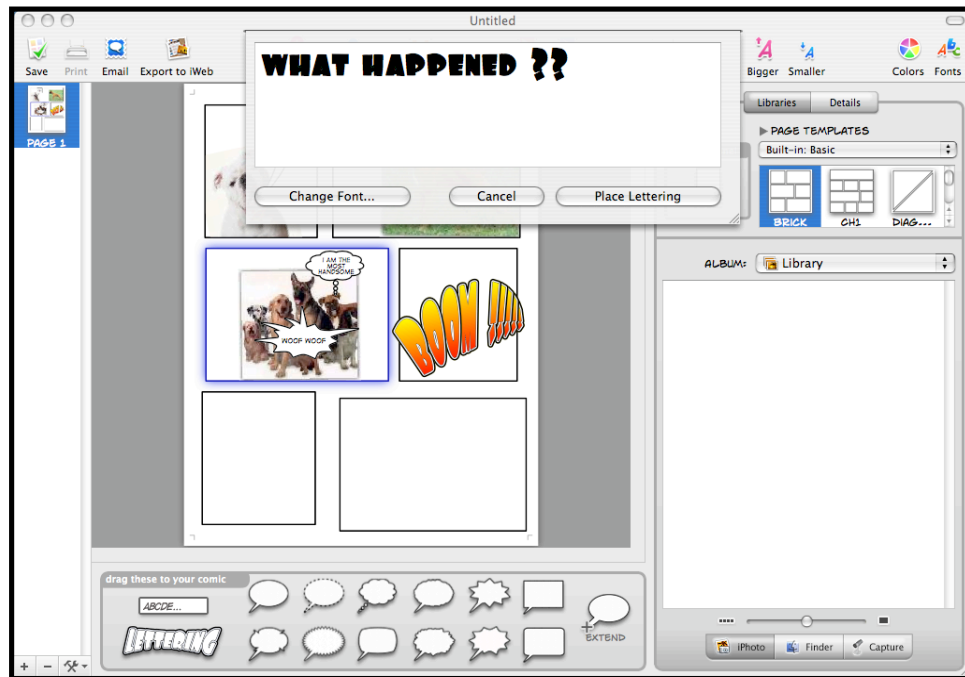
Untitled

Save Print Email Export to iWeb

Bigger Smaller Colors Fonts

PAGE 1

WHAT HAPPENED ??

Change Font... Cancel Place Lettering

Libraries Details

▶ PAGE TEMPLATES

Built-in: Basic

BRICK CH1 DIAG...

ALBUM: Library

I AM THE MOST HANDSOME

WOOF WOOF

BOOM !!!!!

drag these to your comic

ABCDE...

LETTERING

EXTEND

iPhoto Finder Capture